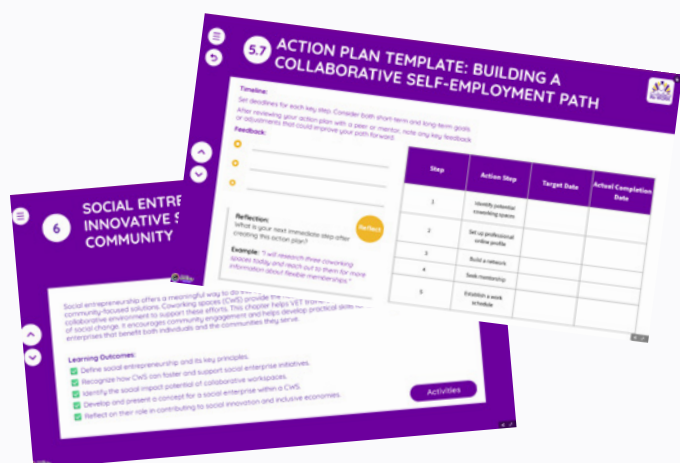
5.7 ACTION PLAN TEMPLATE: BUILDING A COLLABORATIVE SELF-EMPLOYMENT PATH

Timeline:
Set deadlines for each key step. Consider both short-term and long-term goals.
After reviewing your action plan with a peer or mentor, note any key feedback or adjustments that could improve your path forward.

Feedback:

Reflection:
What is your next immediate step after creating this action plan?

Reflect

Example: "I will research three coworking spaces today and reach out to them for more information about flexible memberships."

| Step | Action Step | Target Date | Actual Completion Date |
|---|---|---|---|
| 1 | Identify potential coworking spaces | | |
| 2 | Set up professional online profile | | |
| 3 | Build a network | | |
| 4 | Seek membership | | |
| 5 | Establish a work schedule | | |

6 SOCIAL ENTRE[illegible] INNOVATIVE S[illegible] COMMUNITY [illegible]

Social entrepreneurship offers a meaningful way to do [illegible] community-focused solutions. Coworking spaces (CWS) provide the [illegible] collaborative environment to support these efforts. This chapter helps VET lear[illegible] of social change. It encourages community engagement and helps develop practical skills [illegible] enterprises that benefit both individuals and the communities they serve.

Learning Outcomes:
Define social entrepreneurship and its key principles.
Recognize how CWS can foster and support social enterprise initiatives.
Identify the social impact potential of collaborative workspaces.
Develop and present a concept for a social enterprise within a CWS.
Reflect on their role in contributing to social innovation and inclusive economies.

Activities